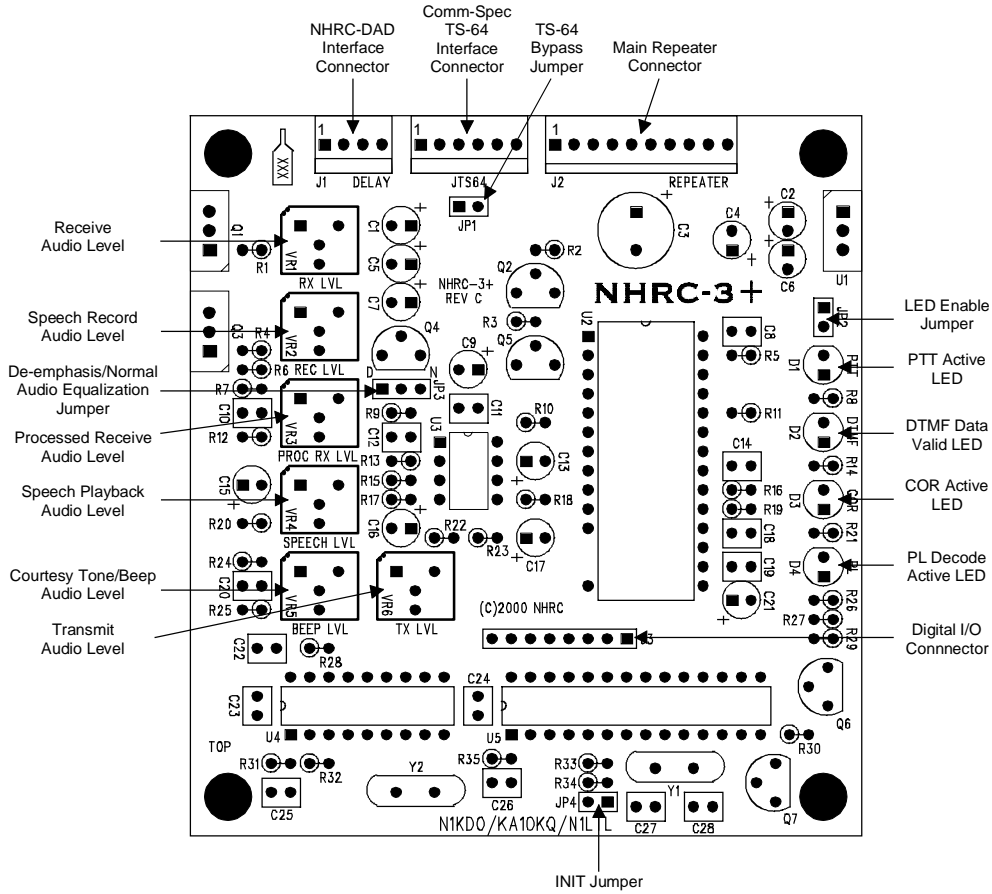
NHRC-DAD Interface Connector

Comm-Spec TS-64 Interface Connector

TS-64 Bypass Jumper

Main Repeater Connector

1
J1 DELAY

1
JTS64

1
J2 REPEATER

XXX

JP1

Receive Audio Level

Speech Record Audio Level

De-emphasis/Normal Audio Equalization Jumper

Processed Receive Audio Level

Speech Playback Audio Level

Courtesy Tone/Beep Audio Level

Transmit Audio Level

LED Enable Jumper

PTT Active LED

DTMF Data Valid LED

COR Active LED

PL Decode Active LED

Digital I/O Connnector

INIT Jumper

Q1 R1 VR1 RX LVL C1 C5 C7 + + +
Q3 R4 VR2 R6 REC LVL
R7 C10 R12 VR3 PROC RX LVL
C15 R20 VR4 SPEECH LVL C16
R24 C20 R25 VR5 BEEP LVL VR6 TX LVL
C22 R28

NHRC-3+ REV C
Q2 R2 R3 Q5 Q4 C9 D N JP3
C11 R9 C12 R13 R15 R17 U3 R10 C13 R18 R22 R23 C17

C3 C4 C2 C6 U1 NHRC-3+ U2 JP2
C8 R5 D1 PTT R8 R11 D2 DTMF R14 C14 R16 R19 D3 COR R21 C18 C19 D4 PL C21 R26 R27 R29

(C)2000 NHRC
J3

C23 U4 C24 U5 Q6 R30
TOP
R31 R32 Y2 R35 C26 R33 R34 JP4 Y1 C27 C28 Q7 C25
N1KDO/KA1OKQ/N1LTL